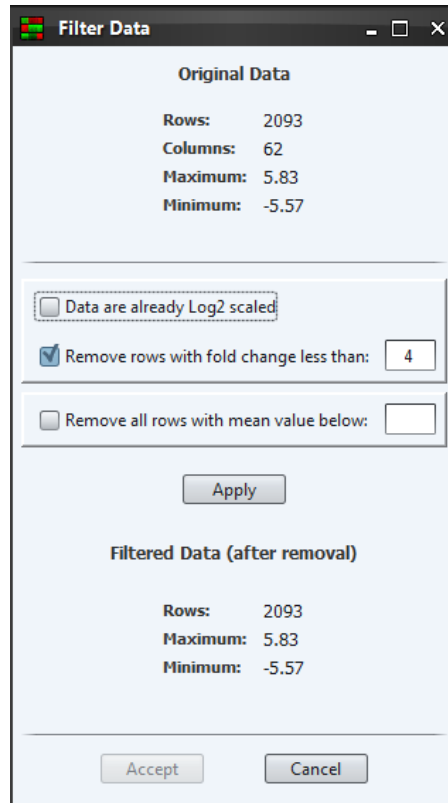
Filter Data

Original Data

| | |
|---|---|
| Rows: | 2093 |
| Columns: | 62 |
| Maximum: | 5.83 |
| Minimum: | -5.57 |

Data are already Log2 scaled

Remove rows with fold change less than: 4

Remove all rows with mean value below:

Apply

Filtered Data (after removal)

| | |
|---|---|
| Rows: | 2093 |
| Maximum: | 5.83 |
| Minimum: | -5.57 |

Accept Cancel